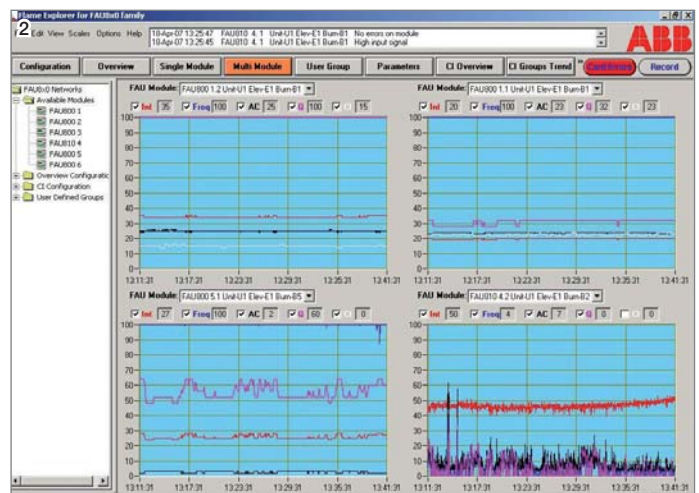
Flame Explorer for FAU8x0 family

2

Edit View Scales Options Help

18-Apr-07 13:25:47 FAU010 4.1 Unit-U1 Elev-E1 Burn-B1 No errors on module
18-Apr-07 13:25:45 FAU010 4.1 Unit-U1 Elev-E1 Burn-B1 High input signal

ABB

Configuration | Overview | Single Module | Multi Module | User Group | Parameters | CI Overview | CI Groups Trend | Continuous | Record

FAU8x0 Networks
Available Modules
FAU800 1
FAU800 2
FAU800 3
FAU810 4
FAU800 5
FAU800 6
Overview Configuratic
CI Configuration
User Defined Groups

FAU Module: FAU800 1.2 Unit-U1 Elev-E1 Burn-B1

Int 35 Freq 100 AC 25 Q 100 15

100
90
80
70
60
50
40
30
20
10
0

13:11:31 13:17:31 13:23:31 13:29:31 13:35:31 13:41:31

FAU Module: FAU800 1.1 Unit-U1 Elev-E1 Burn-B1

Int 20 Freq 100 AC 23 Q 32 23

100
90
80
70
60
50
40
30
20
10
0

13:11:31 13:17:31 13:23:31 13:29:31 13:35:31 13:41:31

FAU Module: FAU800 5.1 Unit-U1 Elev-E1 Burn-B5

Int 27 Freq 100 AC 2 Q 60 0

100
90
80
70
60
50
40
30
20
10
0

13:11:31 13:17:31 13:23:31 13:29:31 13:35:31 13:41:31

FAU Module: FAU010 4.2 Unit-U1 Elev-E1 Burn-B2

Int 50 Freq 4 AC 7 Q 0 0

100
90
80
70
60
50
40
30
20
10
0

13:11:31 13:17:31 13:23:31 13:29:31 13:35:31 13:41:31